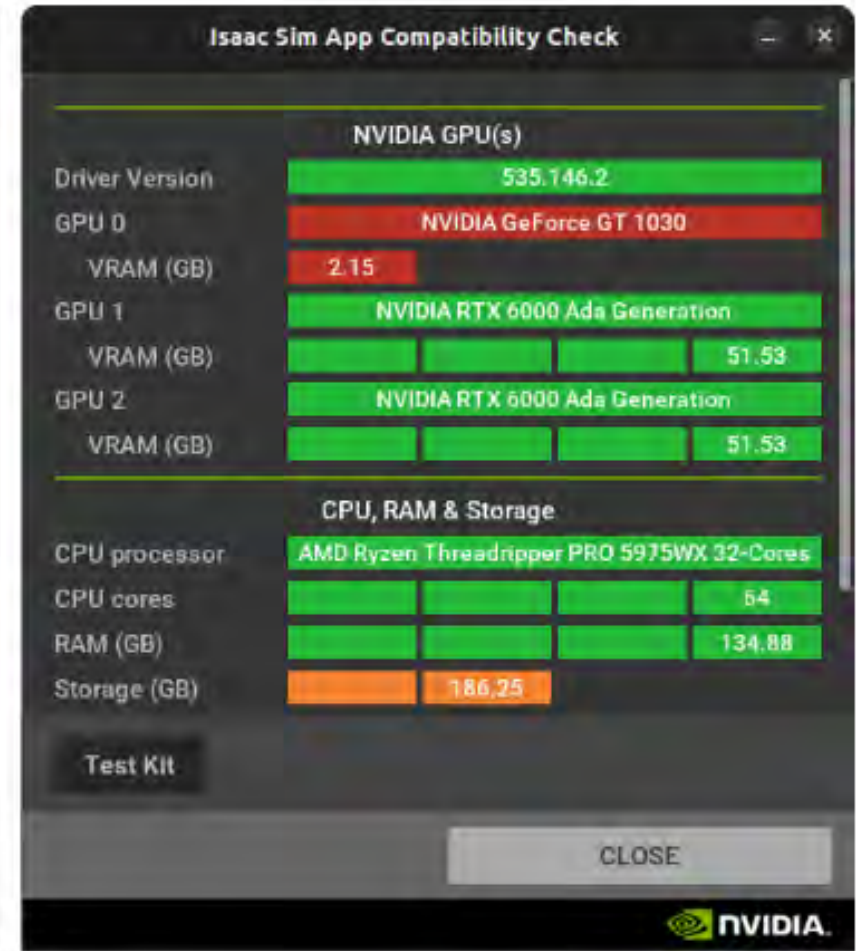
Isaac Sim App Compatibility Check

NVIDIA GPU(s)

| | |
|---|---|
| Driver Version | 535.146.2 |
| GPU 0 | NVIDIA GeForce GT 1030 |
| VRAM (GB) | 2.15 |
| GPU 1 | NVIDIA RTX 6000 Ada Generation |
| VRAM (GB) | 51.53 |
| GPU 2 | NVIDIA RTX 6000 Ada Generation |
| VRAM (GB) | 51.53 |

CPU, RAM & Storage

| | |
|---|---|
| CPU processor | AMD Ryzen Threadripper PRO 5975WX 32-Cores |
| CPU cores | 64 |
| RAM (GB) | 134.88 |
| Storage (GB) | 186.25 |

Test Kit

CLOSE

NVIDIA.